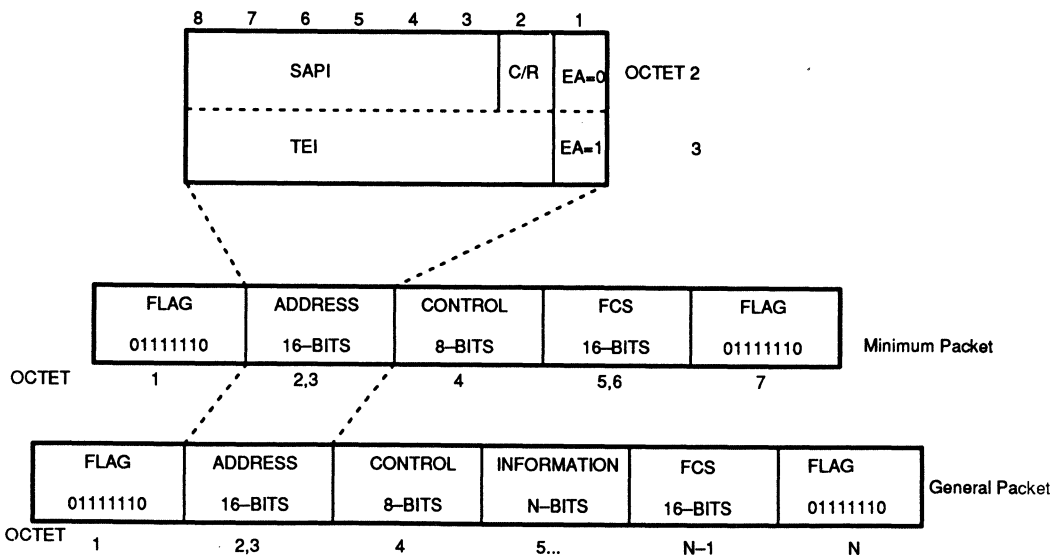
8 7 6 5 4 3 2 1

| SAPI | C/R | EA=0 |
|---|---|---|
| TEI | | EA=1 |

OCTET 2
3

| FLAG 01111110 | ADDRESS 16–BITS | CONTROL 8–BITS | FCS 16–BITS | FLAG 01111110 |
|---|---|---|---|---|

Minimum Packet

OCTET 1 2,3 4 5,6 7

| FLAG 01111110 | ADDRESS 16–BITS | CONTROL 8–BITS | INFORMATION N–BITS | FCS 16–BITS | FLAG 01111110 |
|---|---|---|---|---|---|

General Packet

OCTET 1 2,3 4 5... N–1 N